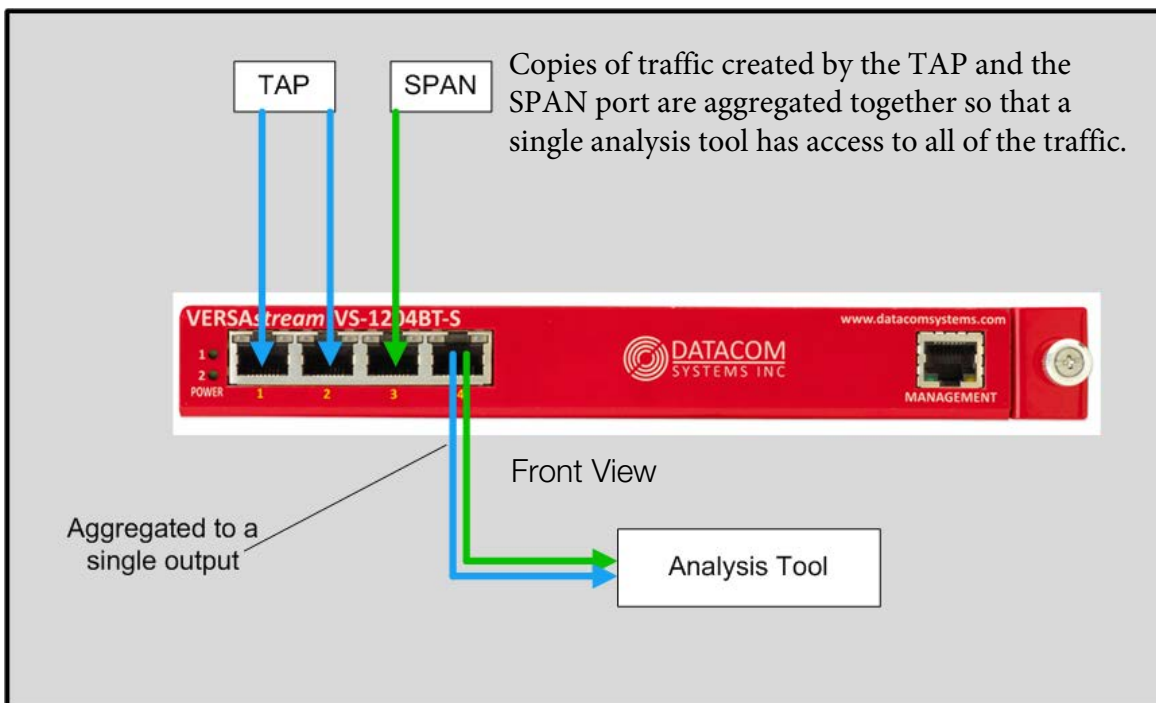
TAP

SPAN

Copies of traffic created by the TAP and the SPAN port are aggregated together so that a single analysis tool has access to all of the traffic.

VERSAstream VS-1204BT-S

1
2
POWER

1 2 3 4

DATACOM SYSTEMS INC

www.datacomsystems.com

MANAGEMENT

Front View

Aggregated to a single output

Analysis Tool